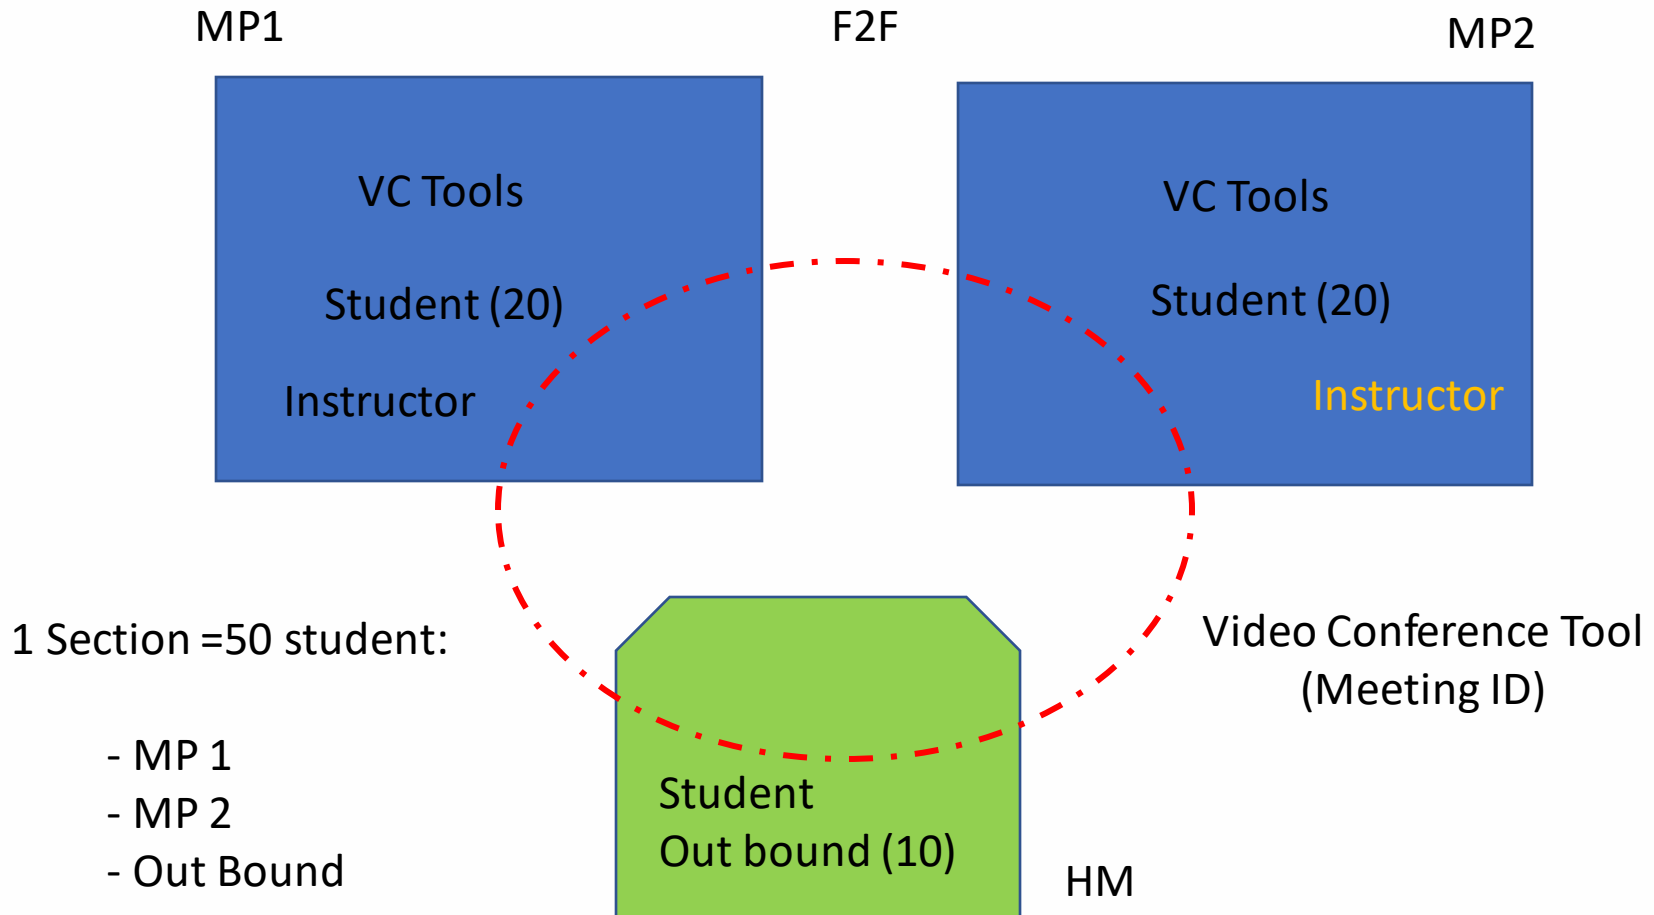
MP1

F2F

MP2

VC Tools

Student (20)

Instructor

VC Tools

Student (20)

Instructor

1 Section =50 student:

- MP 1
- MP 2
- Out Bound

Video Conference Tool
(Meeting ID)

Student
Out bound (10)

HM